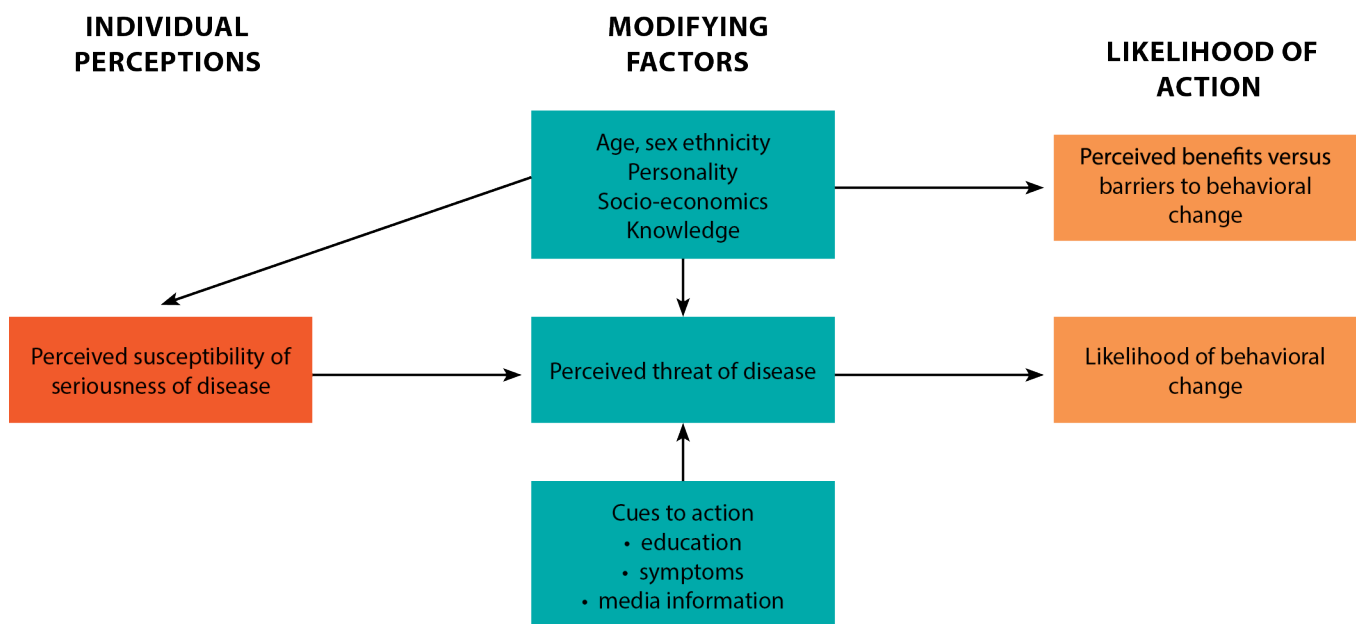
INDIVIDUAL PERCEPTIONS

MODIFYING FACTORS

LIKELIHOOD OF ACTION

Age, sex ethnicity
Personality
Socio-economics
Knowledge

Perceived benefits versus barriers to behavioral change

Perceived susceptibility of seriousness of disease

Perceived threat of disease

Likelihood of behavioral change

Cues to action
• education
• symptoms
• media information